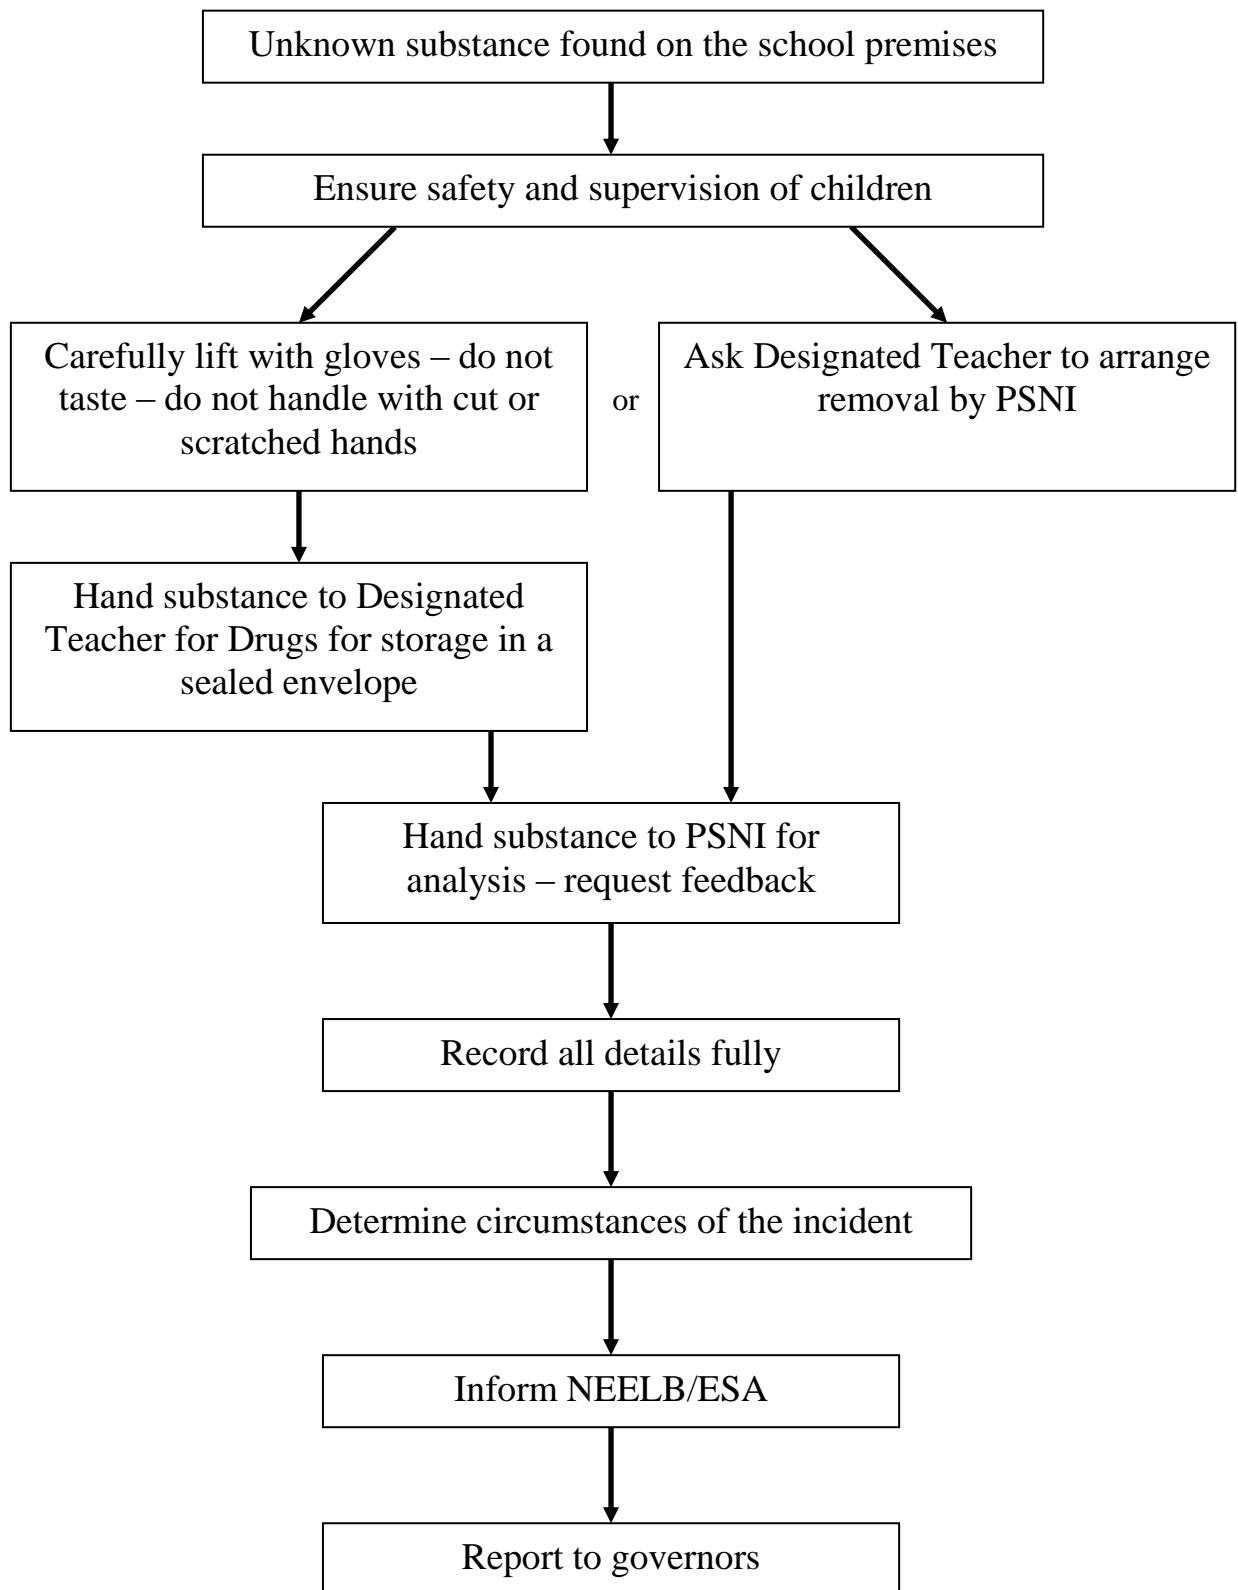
Unknown substance found on the school premises

Ensure safety and supervision of children

Carefully lift with gloves – do not taste – do not handle with cut or scratched hands

or

Ask Designated Teacher to arrange removal by PSNI

Hand substance to Designated Teacher for Drugs for storage in a sealed envelope

Hand substance to PSNI for analysis – request feedback

Record all details fully

Determine circumstances of the incident

Inform NEELB/ESA

Report to governors